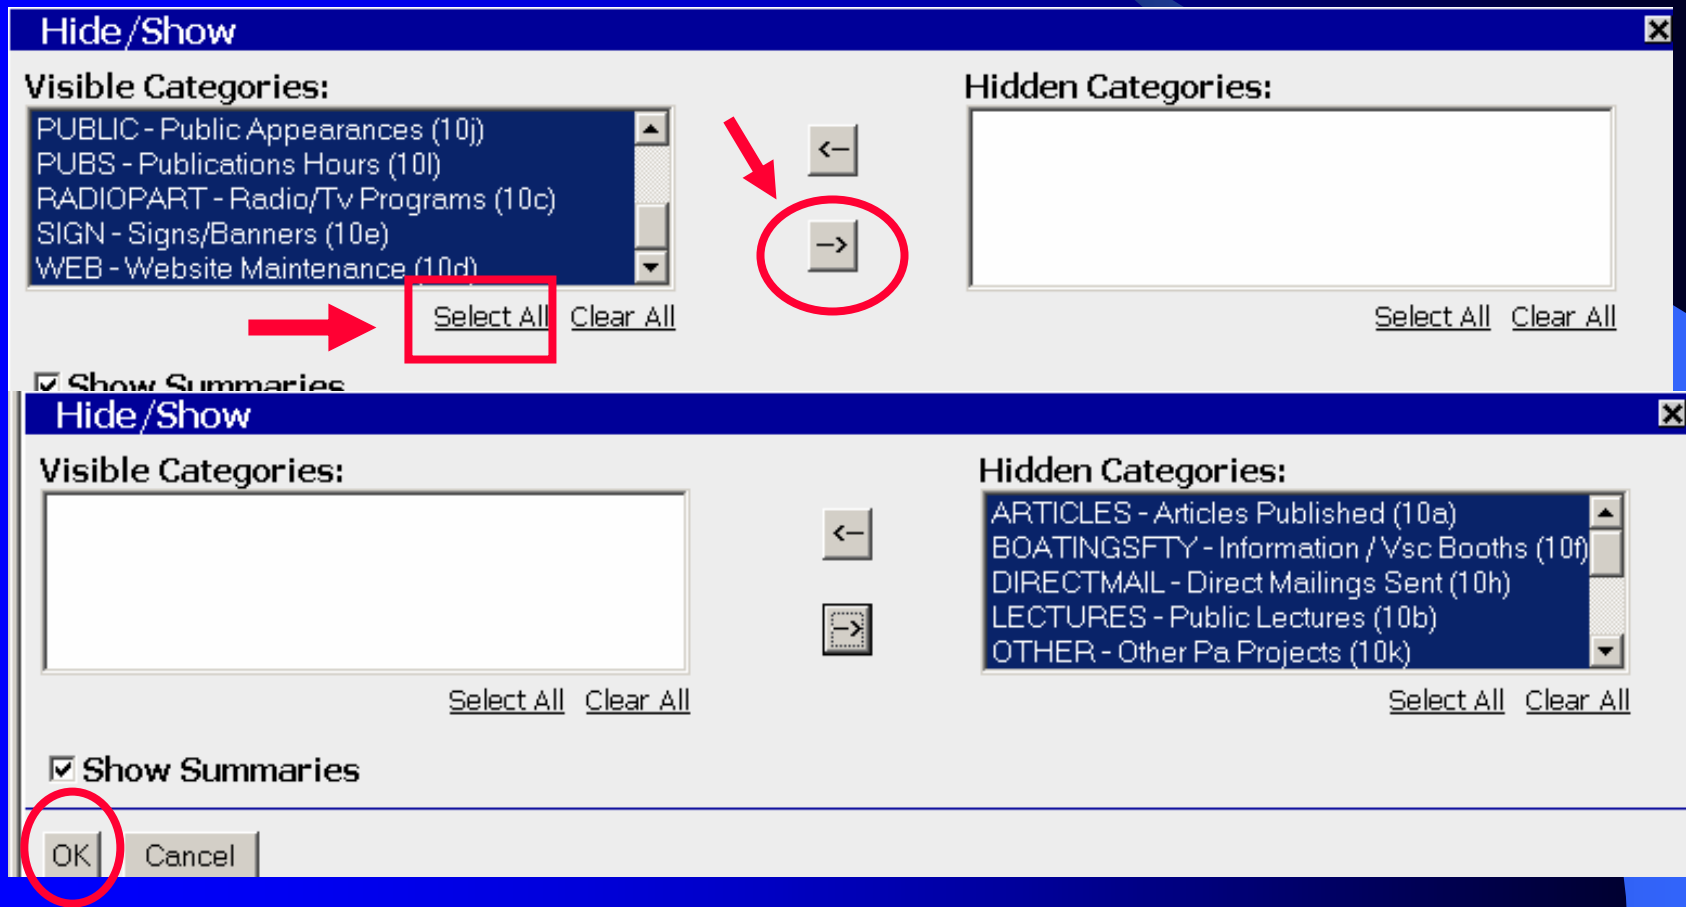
Hide/Show

Visible Categories:

PUBLIC - Public Appearances (10j)
PUBS - Publications Hours (10l)
RADIOPART - Radio/Tv Programs (10c)
SIGN - Signs/Banners (10e)
WEB - Website Maintenance (10d)

Select All Clear All

<-

->

Hidden Categories:

Select All Clear All

Show Summaries

Hide/Show

Visible Categories:

Select All Clear All

<-

->

Hidden Categories:

ARTICLES - Articles Published (10a)
BOATINGSFTY - Information / Vsc Booths (10f)
DIRECTMAIL - Direct Mailings Sent (10h)
LECTURES - Public Lectures (10b)
OTHER - Other Pa Projects (10k)

Select All Clear All

Show Summaries

OK Cancel